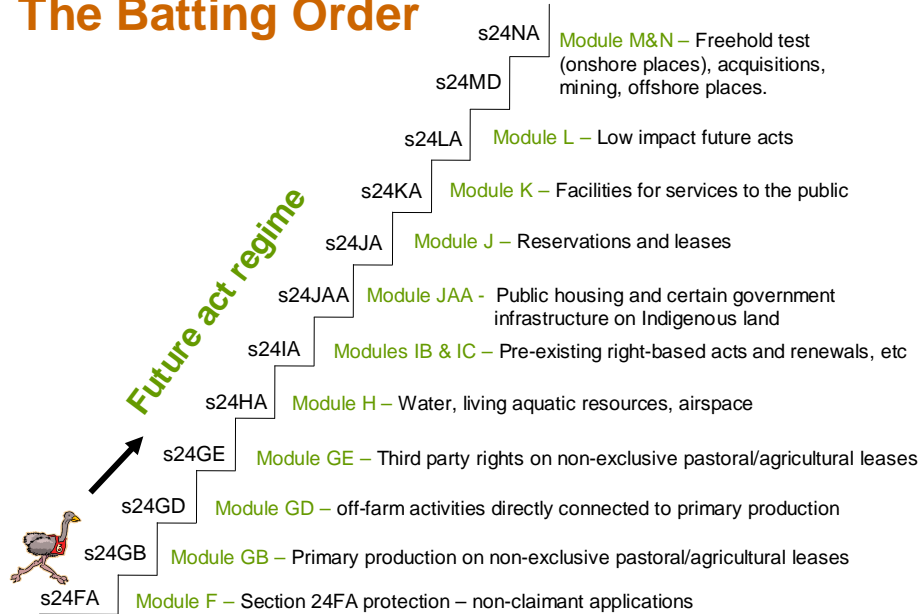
The Batting Order

Future act regime

s24NA Module M&N – Freehold test (onshore places), acquisitions, mining, offshore places.

s24MD

s24LA Module L – Low impact future acts

s24KA Module K – Facilities for services to the public

s24JA Module J – Reservations and leases

s24JAA Module JAA - Public housing and certain government infrastructure on Indigenous land

s24IA Modules IB & IC – Pre-existing right-based acts and renewals, etc

s24HA Module H – Water, living aquatic resources, airspace

s24GE Module GE – Third party rights on non-exclusive pastoral/agricultural leases

s24GD Module GD – off-farm activities directly connected to primary production

s24GB Module GB – Primary production on non-exclusive pastoral/agricultural leases

s24FA Module F – Section 24FA protection – non-claimant applications